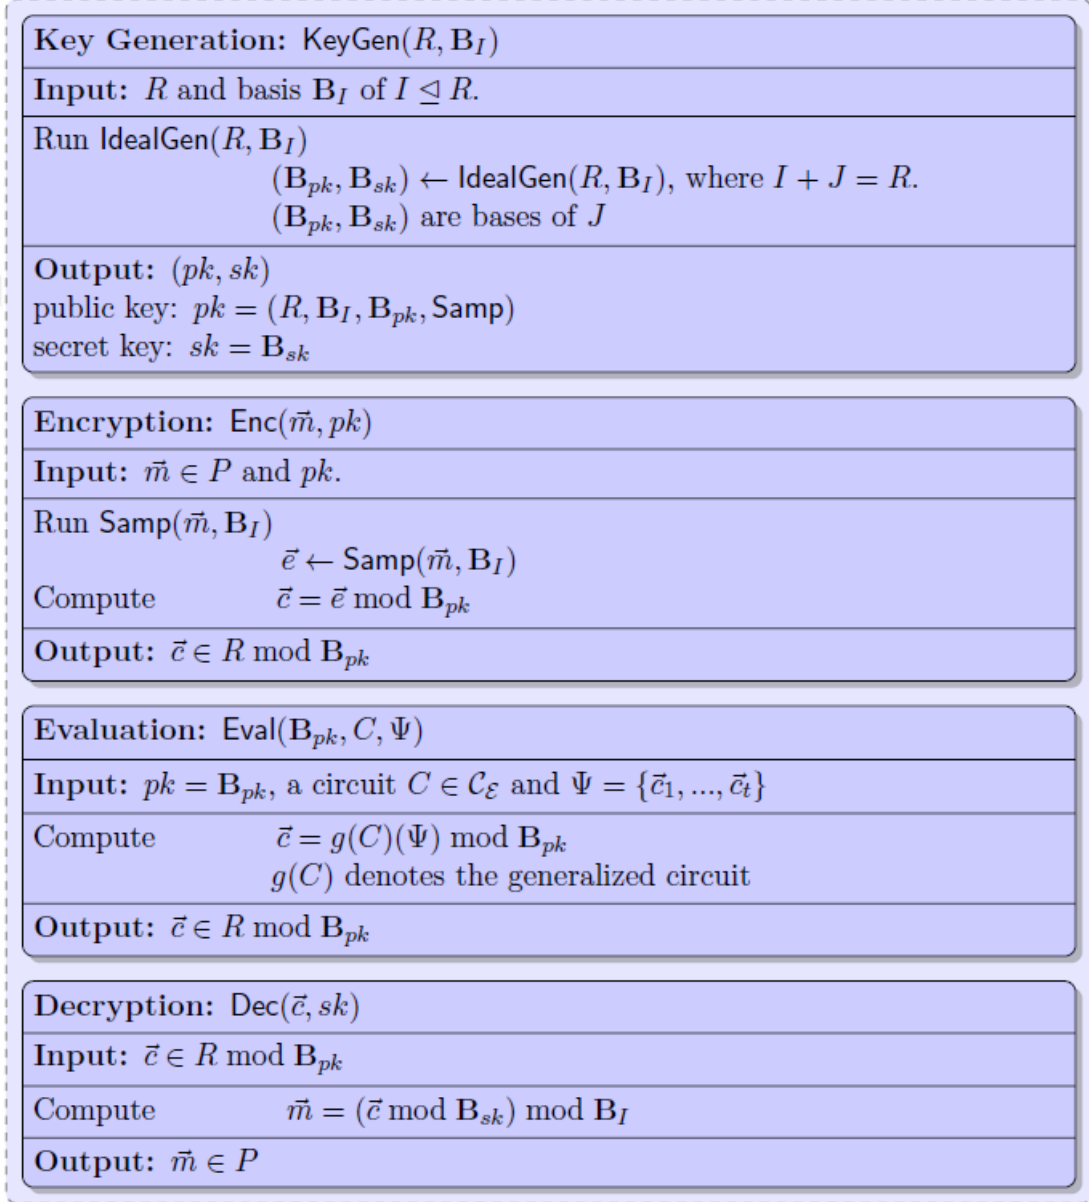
**Key Generation:** $\mathsf{KeyGen}(R, \mathbf{B}_I)$

**Input:** $R$ and basis $\mathbf{B}_I$ of $I \trianglelefteq R$.

Run $\mathsf{IdealGen}(R, \mathbf{B}_I)$
$(\mathbf{B}_{pk}, \mathbf{B}_{sk}) \leftarrow \mathsf{IdealGen}(R, \mathbf{B}_I)$, where $I + J = R$.
$(\mathbf{B}_{pk}, \mathbf{B}_{sk})$ are bases of $J$

**Output:** $(pk, sk)$
public key: $pk = (R, \mathbf{B}_I, \mathbf{B}_{pk}, \mathsf{Samp})$
secret key: $sk = \mathbf{B}_{sk}$

**Encryption:** $\mathsf{Enc}(\vec{m}, pk)$

**Input:** $\vec{m} \in P$ and $pk$.

Run $\mathsf{Samp}(\vec{m}, \mathbf{B}_I)$
$\vec{e} \leftarrow \mathsf{Samp}(\vec{m}, \mathbf{B}_I)$
Compute $\vec{c} = \vec{e} \bmod \mathbf{B}_{pk}$

**Output:** $\vec{c} \in R \bmod \mathbf{B}_{pk}$

**Evaluation:** $\mathsf{Eval}(\mathbf{B}_{pk}, C, \Psi)$

**Input:** $pk = \mathbf{B}_{pk}$, a circuit $C \in \mathcal{C}_{\mathcal{E}}$ and $\Psi = \{\vec{c}_1, ..., \vec{c}_t\}$

Compute $\vec{c} = g(C)(\Psi) \bmod \mathbf{B}_{pk}$
$g(C)$ denotes the generalized circuit

**Output:** $\vec{c} \in R \bmod \mathbf{B}_{pk}$

**Decryption:** $\mathsf{Dec}(\vec{c}, sk)$

**Input:** $\vec{c} \in R \bmod \mathbf{B}_{pk}$

Compute $\vec{m} = (\vec{c} \bmod \mathbf{B}_{sk}) \bmod \mathbf{B}_I$

**Output:** $\vec{m} \in P$